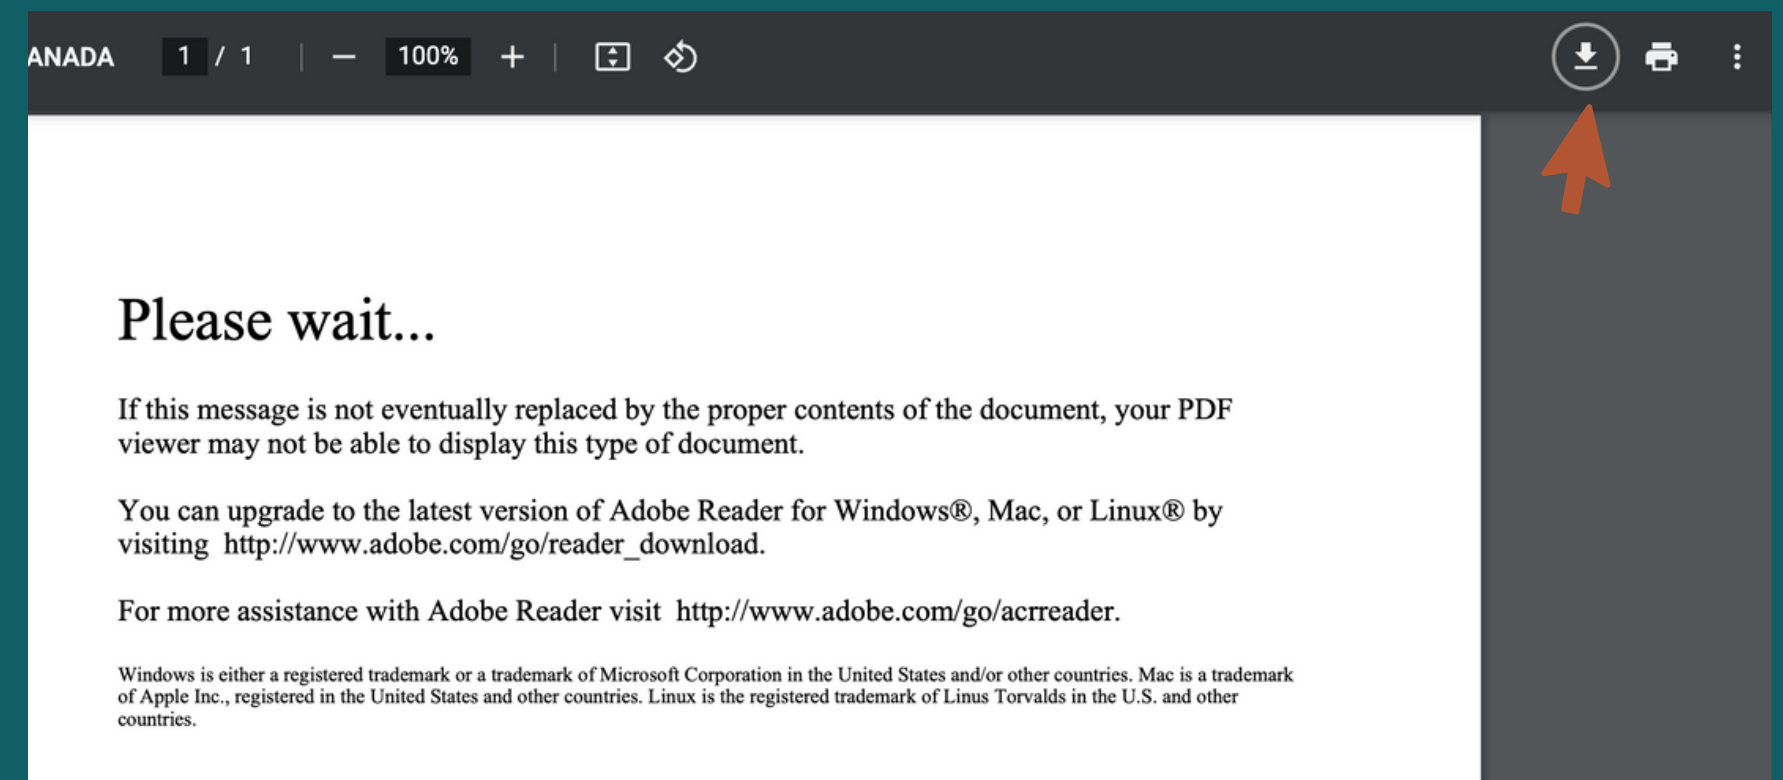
ANADA 1 / 1 — 100% +

Please wait...

If this message is not eventually replaced by the proper contents of the document, your PDF viewer may not be able to display this type of document.

You can upgrade to the latest version of Adobe Reader for Windows®, Mac, or Linux® by visiting http://www.adobe.com/go/reader_download.

For more assistance with Adobe Reader visit http://www.adobe.com/go/acrreader.

Windows is either a registered trademark or a trademark of Microsoft Corporation in the United States and/or other countries. Mac is a trademark of Apple Inc., registered in the United States and other countries. Linux is the registered trademark of Linus Torvalds in the U.S. and other countries.